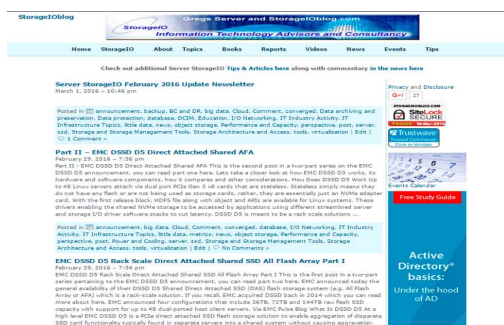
StorageIOblog

Gregs Server and StorageIOblog.com
StorageIO Information Technology Advisors and Consultancy

Home StorageIO About Topics Books Reports Videos News Events Tips

Check out additional Server StorageIO Tips & Articles here along with commentary in the news here

Server StorageIO February 2016 Update Newsletter
March 1, 2016 – 10:46 pm

Posted in announcement, backup, BC and DR, big data, Cloud, Comment, converged, Data archiving and preservation, Data protection, database, DCIM, Education, IT Industry Activity, IT Infrastructure Topics, little data, nvme, object storage, Performance and Capacity, perspective, post, server, ssd, Storage and Storage Management Tools, Storage Architecture and Access, tools, virtualization | Edit | 1 Comment »

Part II – EMC DSSD D5 Direct Attached Shared AFA
February 29, 2016 – 7:56 pm

Part II - EMC DSSD D5 Direct Attached Shared AFA This is the second post in a two-part series on the EMC DSSD D5 announcement, you can read part one here. Lets take a closer look at how EMC DSSD D5 works, its hardware and software components, how it compares and other considerations. How Does DSSD D5 Work Up to 48 Linux servers attach via dual port PCIe Gen 3 x8 cards that are stateless. Stateless simply means they do not have any flash or are not being used as storage cards, rather, they are essentially just an NVMe adapter card. With the first release block, HDFS file along with object and APIs are available for Linux systems. These drivers enabling the shared NVMe storage to be accessed by applications using different streamlined server and storage I/O driver software stacks to cut latency. DSSD D5 is meant to be a rack scale solutions ...

Posted in announcement, big data, Cloud, Comment, converged, database, I/O Networking, IT Industry Activity, IT Infrastructure Topics, little data, metrics, nvme, object storage, Performance and Capacity, perspective, post, Power and Cooling, server, ssd, Storage and Storage Management Tools, Storage Architecture and Access, tools, virtualization | Edit | No Comments »

EMC DSSD D5 Rack Scale Direct Attached Shared SSD All Flash Array Part I
February 29, 2016 – 7:56 pm

EMC DSSD D5 Rack Scale Direct Attached Shared SSD All Flash Array Part I This is the first post in a two-part series pertaining to the EMC DSSD D5 announcement, you can read part two here. EMC announced today the general availability of their DSSD D5 Shared Direct Attached SSD (DAS) flash storage system (e.g. All Flash Array or AFA) which is a rack-scale solution. If you recall, EMC acquired DSSD back in 2014 which you can read more about here. EMC announced four configurations that include 36TB, 72TB and 144TB raw flash SSD capacity with support for up to 48 dual-ported host client servers. Via EMC Whats Big What Is DSSD D5 At a high level EMC DSSD D5 is a PCIe direct attached SSD flash storage solution to enable aggregation of disparate SSD card functionality typically found in separate servers into a shared system without causing aggravation.

Privacy and Disclosure
27
SiteLock SECURE
Trustwave Trusted Commerce
Events Calendar
Free Study Guide
Active Directory® Basics:
Under the hood of AD